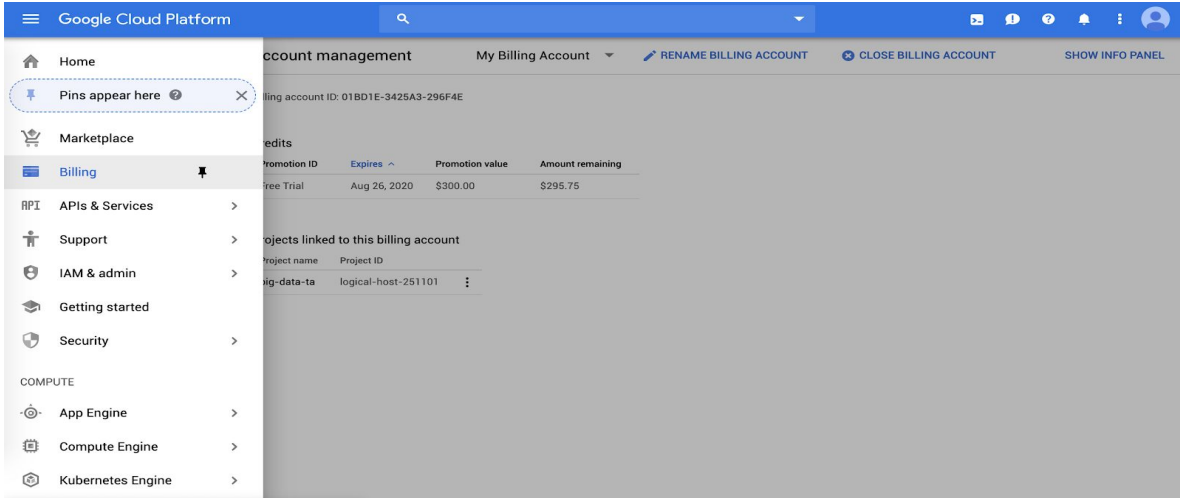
Google Cloud Platform

Home
Pins appear here
Marketplace
Billing
API APIs & Services
Support
IAM & admin
Getting started
Security
COMPUTE
App Engine
Compute Engine
Kubernetes Engine

ccount management
My Billing Account
RENAME BILLING ACCOUNT
CLOSE BILLING ACCOUNT
SHOW INFO PANEL

lling account ID: 01BD1E-3425A3-296F4E

redits

| romotion ID | Expires | Promotion value | Amount remaining |
|---|---|---|---|
| ree Trial | Aug 26, 2020 | $300.00 | $295.75 |

rojects linked to this billing account

| roject name | Project ID |
|---|---|
| ig-data-ta | logical-host-251101 |